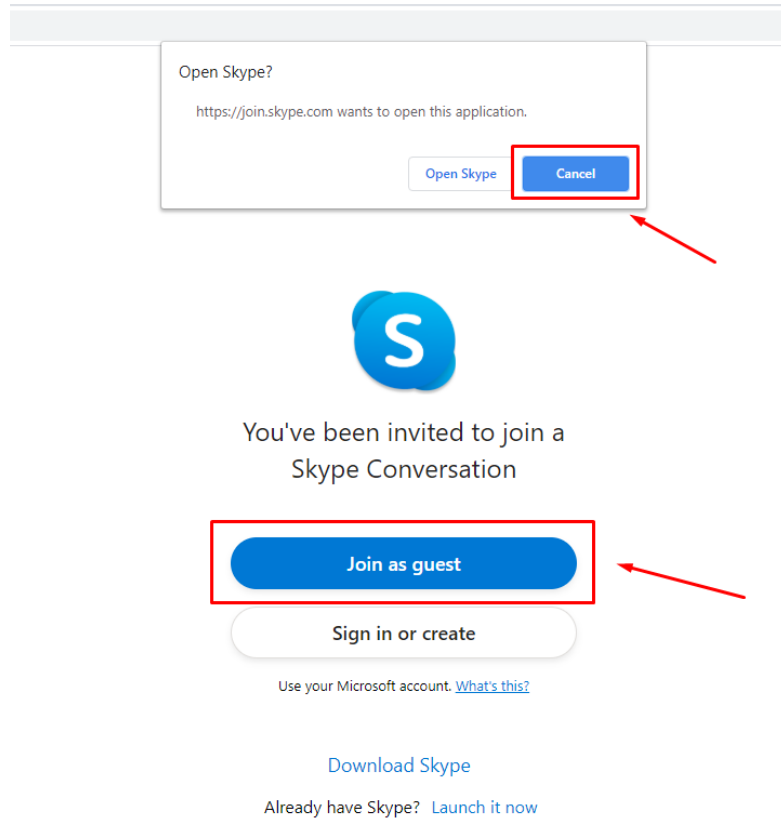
Open Skype?

https://join.skype.com wants to open this application.

Open Skype

Cancel

S

You've been invited to join a Skype Conversation

Join as guest

Sign in or create

Use your Microsoft account. What's this?

Download Skype

Already have Skype? Launch it now